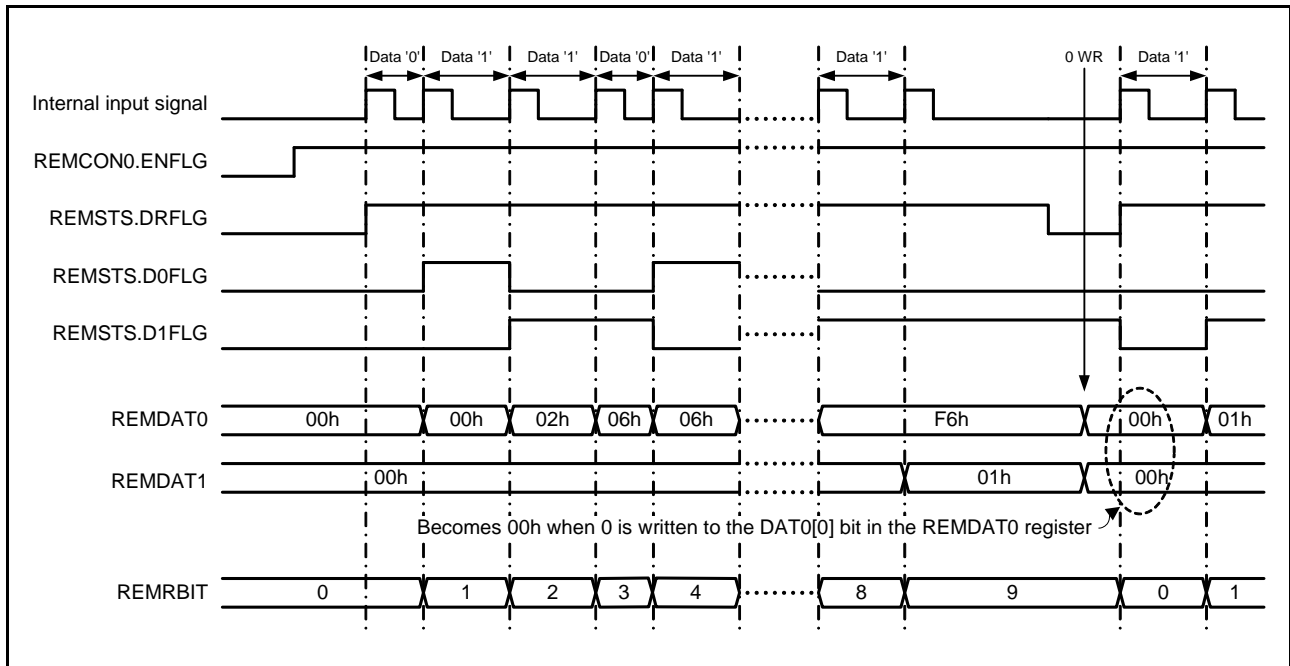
Data '0' Data '1' Data '1' Data '0' Data '1' Data '1' 0 WR Data '1'

Internal input signal

REMCON0.ENFLG

REMSTS.DRFLG

REMSTS.D0FLG

REMSTS.D1FLG

REMDAT0 00h 00h 02h 06h 06h F6h 00h 01h

REMDAT1 00h 01h 00h

Becomes 00h when 0 is written to the DAT0[0] bit in the REMDAT0 register

REMRBIT 0 1 2 3 4 8 9 0 1